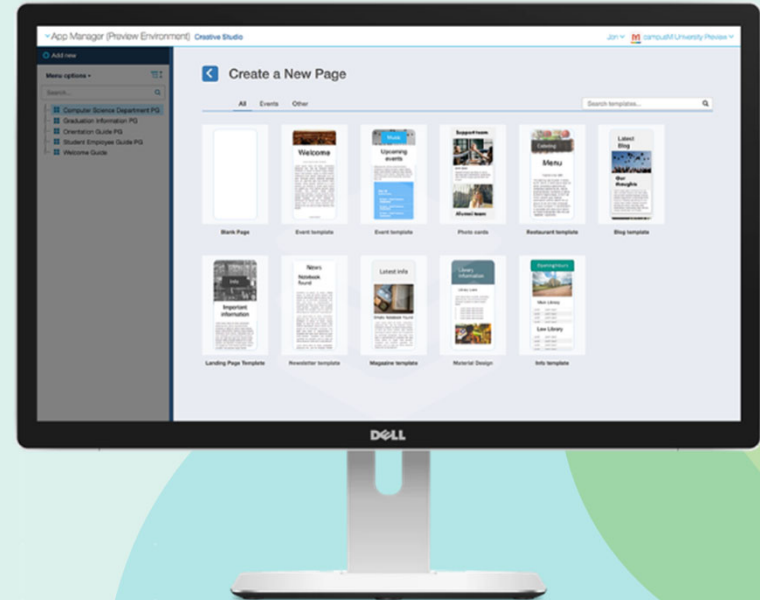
App Manager (Preview Environment) Creative Studio

Jon campusM University Preview

Add new

Menu options

Search...

Computer Science Department PG
Graduation Information PG
Orientation Guide PG
Student Employee Guide PG
Welcome Guide

Create a New Page

All Events Other

Search templates...

Welcome

Upcoming events

Support team

Alumni team

Catering

Menu

Latest Blog

Our thoughts

Blank Page

Event template

Event template

Photo cards

Restaurant template

Blog template

Important information

News

Notebook found

Latest info

Library information

Opening Hours

Main Library

Law Library

Landing Page Template

Newsletter template

Magazine template

Material Design

Info template

DELL